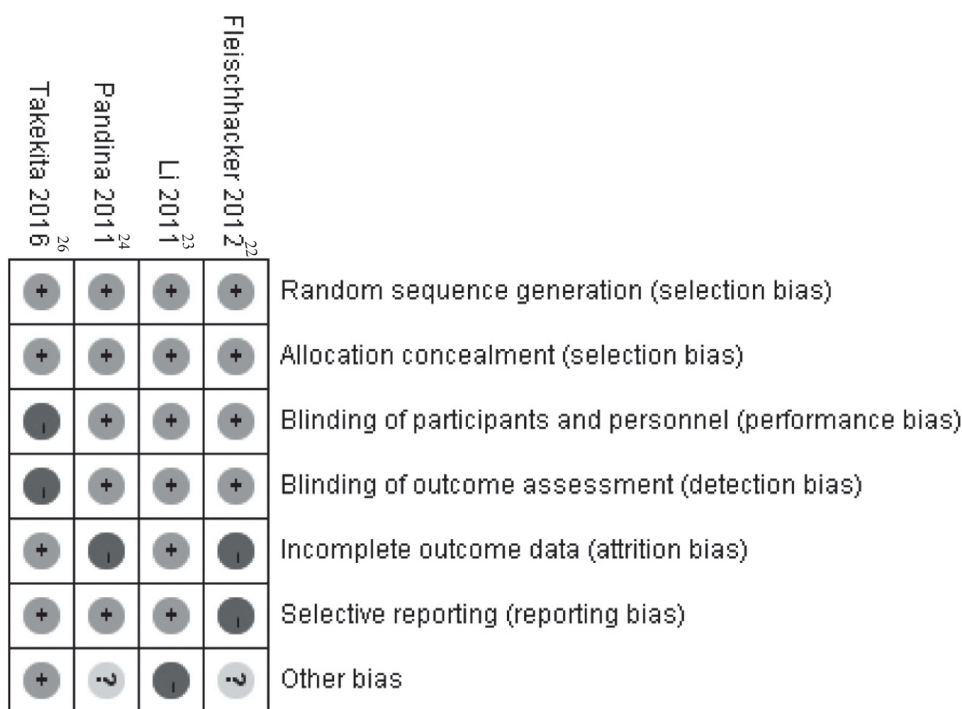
| Takekita 2016$^{26}$ | Pandina 2011$^{24}$ | Li 2011$^{23}$ | Fleischhacker 2012$^{22}$ | |
|---|---|---|---|---|
| + | + | + | + | Random sequence generation (selection bias) |
| + | + | + | + | Allocation concealment (selection bias) |
| - | + | + | + | Blinding of participants and personnel (performance bias) |
| - | + | + | + | Blinding of outcome assessment (detection bias) |
| + | - | + | - | Incomplete outcome data (attrition bias) |
| + | + | + | - | Selective reporting (reporting bias) |
| + | ? | - | ? | Other bias |